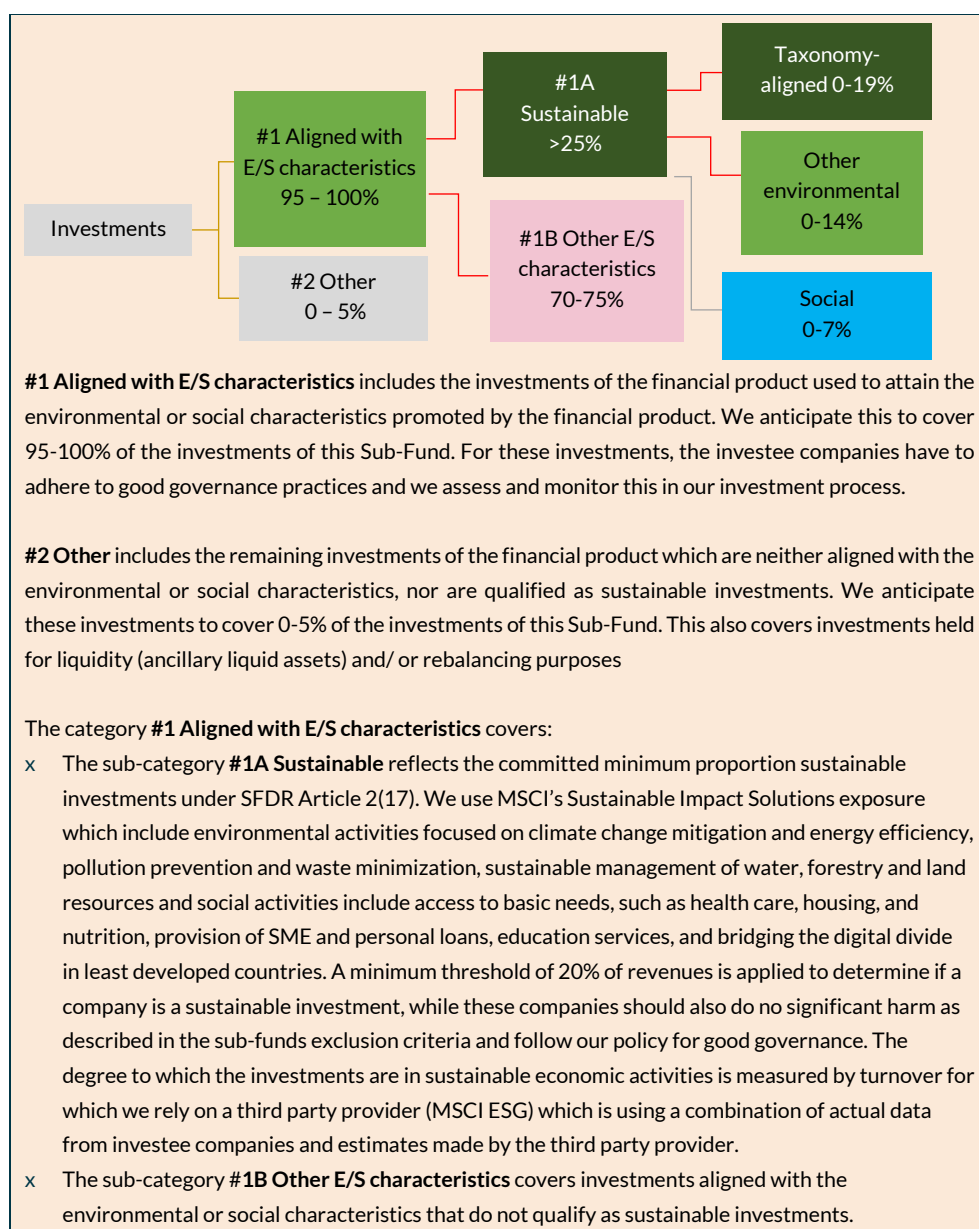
Investments

#1 Aligned with E/S characteristics 95 – 100%

#2 Other 0 – 5%

#1A Sustainable >25%

#1B Other E/S characteristics 70-75%

Taxonomy-aligned 0-19%

Other environmental 0-14%

Social 0-7%

**#1 Aligned with E/S characteristics** includes the investments of the financial product used to attain the environmental or social characteristics promoted by the financial product. We anticipate this to cover 95-100% of the investments of this Sub-Fund. For these investments, the investee companies have to adhere to good governance practices and we assess and monitor this in our investment process.

**#2 Other** includes the remaining investments of the financial product which are neither aligned with the environmental or social characteristics, nor are qualified as sustainable investments. We anticipate these investments to cover 0-5% of the investments of this Sub-Fund. This also covers investments held for liquidity (ancillary liquid assets) and/ or rebalancing purposes

The category **#1 Aligned with E/S characteristics** covers:
x The sub-category **#1A Sustainable** reflects the committed minimum proportion sustainable investments under SFDR Article 2(17). We use MSCI's Sustainable Impact Solutions exposure which include environmental activities focused on climate change mitigation and energy efficiency, pollution prevention and waste minimization, sustainable management of water, forestry and land resources and social activities include access to basic needs, such as health care, housing, and nutrition, provision of SME and personal loans, education services, and bridging the digital divide in least developed countries. A minimum threshold of 20% of revenues is applied to determine if a company is a sustainable investment, while these companies should also do no significant harm as described in the sub-funds exclusion criteria and follow our policy for good governance. The degree to which the investments are in sustainable economic activities is measured by turnover for which we rely on a third party provider (MSCI ESG) which is using a combination of actual data from investee companies and estimates made by the third party provider.
x The sub-category **#1B Other E/S characteristics** covers investments aligned with the environmental or social characteristics that do not qualify as sustainable investments.